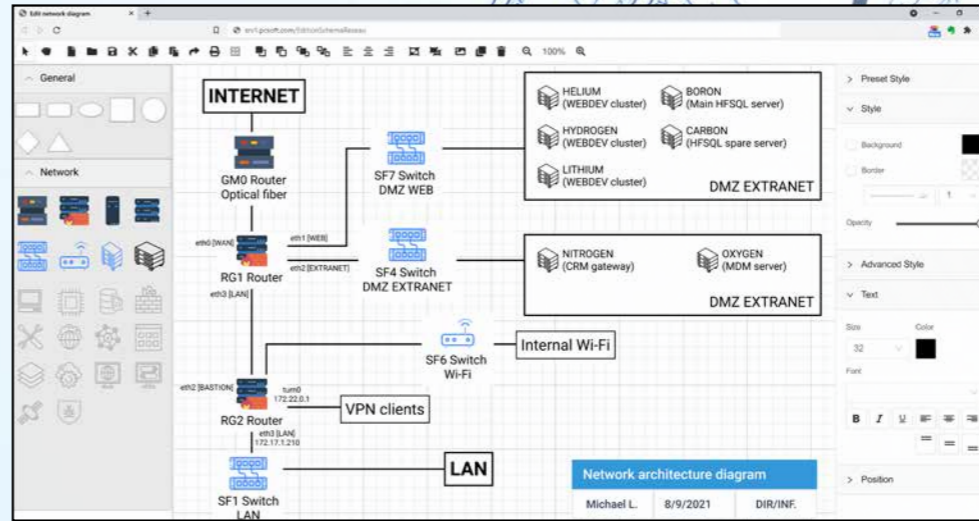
Edit network diagram
env1.pcsoft.com/EditionSchemaReseau
100%
General
Network
INTERNET
GM0 Router
Optical fiber
eth0 [WAN]
eth1 [WEB]
eth2 [EXTRANET]
eth3 [LAN]
RG1 Router
SF7 Switch
DMZ WEB
SF4 Switch
DMZ EXTRANET
HELIUM
(WEBDEV cluster)
BORON
(Main HFSQL server)
HYDROGEN
(WEBDEV cluster)
CARBON
(HFSQL spare server)
LITHIUM
(WEBDEV cluster)
DMZ EXTRANET
NITROGEN
(CRM gateway)
OXYGEN
(MDM server)
DMZ EXTRANET
SF6 Switch
Wi-Fi
Internal Wi-Fi
eth2 [BASTION]
tum0
172.22.0.1
VPN clients
RG2 Router
eth3 [LAN]
172.17.1.210
LAN
SF1 Switch
LAN
Network architecture diagram
Michael L.
8/9/2021
DIR/INF.
Preset Style
Style
Background
Border
Opacity
Advanced Style
Text
Size
Color
32
Font
B I U
Position